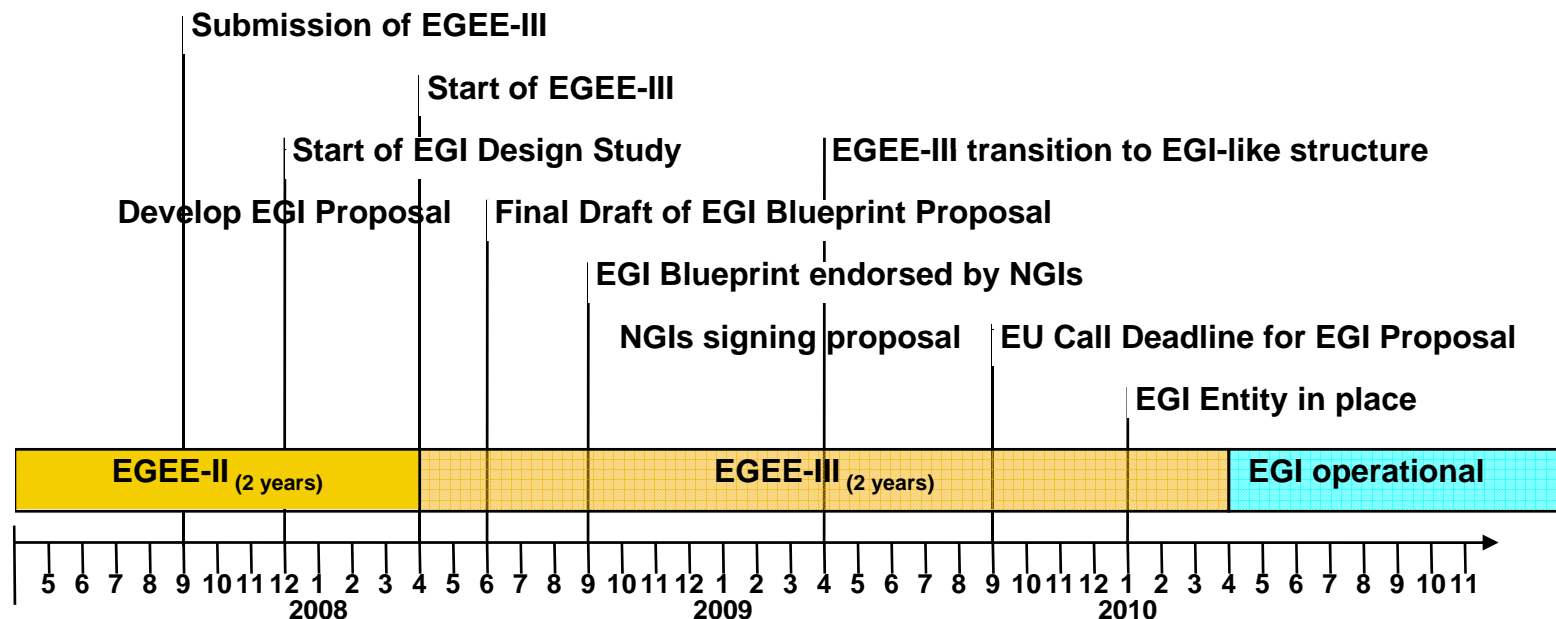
Submission of EGEE-III

Start of EGEE-III

Start of EGI Design Study

EGEE-III transition to EGI-like structure

Develop EGI Proposal

Final Draft of EGI Blueprint Proposal

EGI Blueprint endorsed by NGIs

NGIs signing proposal

EU Call Deadline for EGI Proposal

EGI Entity in place

EGEE-II $_{(2\ years)}$

EGEE-III $_{(2\ years)}$

EGI operational

5 6 7 8 9 10 11 12 1 2 3 4 5 6 7 8 9 10 11 12 1 2 3 4 5 6 7 8 9 10 11 12 1 2 3 4 5 6 7 8 9 10 11

2008

2009

2010